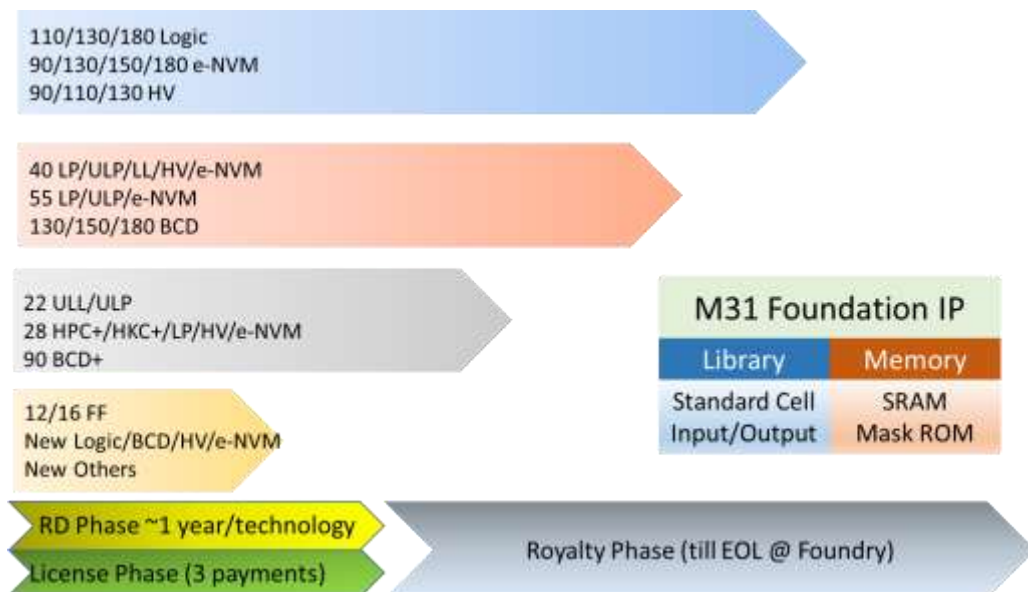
110/130/180 Logic
90/130/150/180 e-NVM
90/110/130 HV

40 LP/ULP/LL/HV/e-NVM
55 LP/ULP/e-NVM
130/150/180 BCD

22 ULL/ULP
28 HPC+/HKC+/LP/HV/e-NVM
90 BCD+

12/16 FF
New Logic/BCD/HV/e-NVM
New Others

M31 Foundation IP

| Library | Memory |
|---|---|
| Standard Cell<br>Input/Output | SRAM<br>Mask ROM |

RD Phase ~1 year/technology
License Phase (3 payments)
Royalty Phase (till EOL @ Foundry)